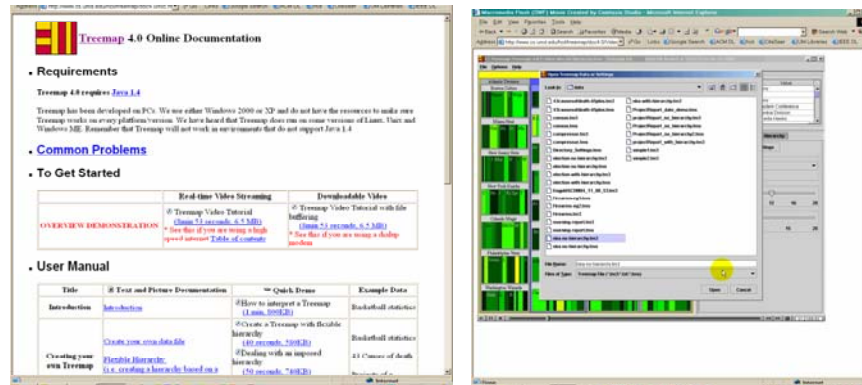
Treemap 4.0 Online Documentation

• Requirements

Treemap 4.0 requires Java 1.4

Treemap has been developed on PCs. We use either Windows 2000 or XP and do not have the resources to make sure Treemap works on every platform/version. We have heard that Treemap does run on some versions of Linux, Unix and Windows ME. Remember that Treemap will not work in environments that do not support Java 1.4

• Common Problems

• To Get Started

| | Real-time Video Streaming | Downloadable Video |
|---|---|---|
| OVERVIEW DEMONSTRATION | Treemap Video Tutorial (5min 53 seconds, 6.5 MB) * See this if you are using a high speed internet Table of contents | Treemap Video Tutorial with file buffering (5min 53 seconds, 6.5 MB) * See this if you are using a dialup modem |

• User Manual

| Title | Text and Picture Documentation | Quick Demo | Example Data |
|---|---|---|---|
| Introduction | Introduction | How to interpret a Treemap (1 min, 500KB) | Basketball statistics |
| Creating your own Treemap | Create your own data file<br>Flexible Hierarchy (i.e. creating a hierarchy based on a | Create a Treemap with flexible hierarchy (40 seconds, 5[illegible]KB)<br>Dealing with an imposed hierarchy (50 seconds, 7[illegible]KB) | Basketball statistics<br>43 Causes of death |

Macromedia Flash (SWF) Movie Created by Camtasia Studio - Microsoft Internet Explorer

File Edit View Favorites Tools Help

File Options Help

Open Treemap Data or Settings

Look in: data

File Name:

Files of Type: Treemap File (*.tm3 *.tdl *.bmp)

Open

Cancel